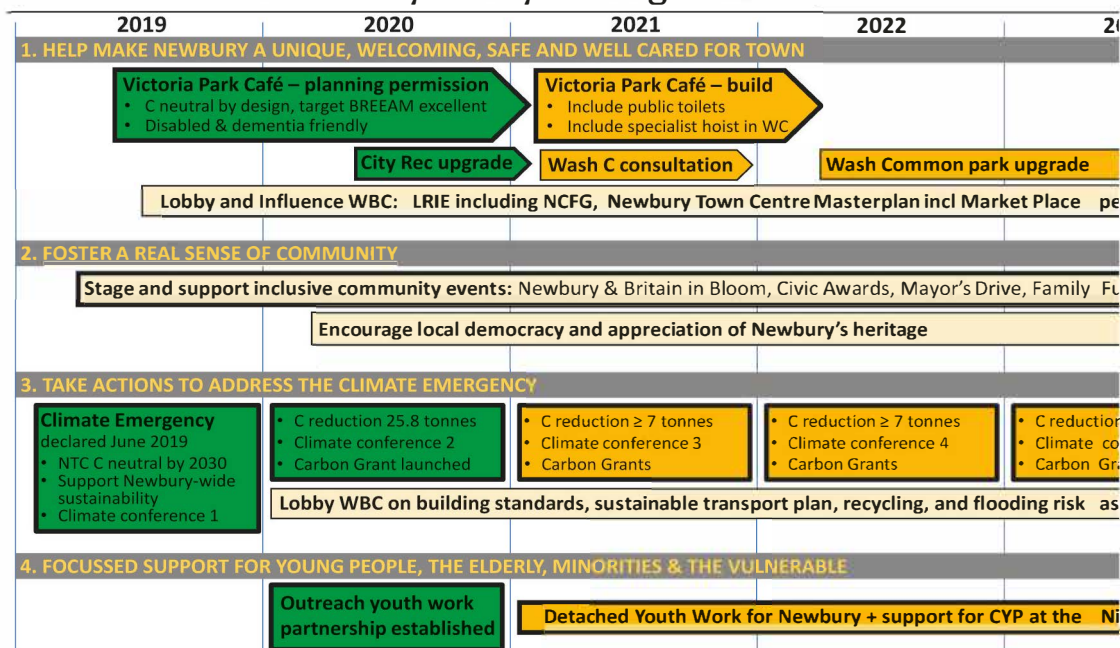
2019 2020 2021 2022 2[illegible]

1. HELP MAKE NEWBURY A UNIQUE, WELCOMING, SAFE AND WELL CARED FOR TOWN

Victoria Park Café – planning permission
• C neutral by design, target BREEAM excellent
• Disabled & dementia friendly

Victoria Park Café – build
• Include public toilets
• Include specialist hoist in WC

City Rec upgrade

Wash C consultation

Wash Common park upgrade

Lobby and Influence WBC: LRIE including NCFG, Newbury Town Centre Masterplan incl Market Place pe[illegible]

2. FOSTER A REAL SENSE OF COMMUNITY

Stage and support inclusive community events: Newbury & Britain in Bloom, Civic Awards, Mayor's Drive, Family Fu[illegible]

Encourage local democracy and appreciation of Newbury's heritage

3. TAKE ACTIONS TO ADDRESS THE CLIMATE EMERGENCY

Climate Emergency
declared June 2019
• NTC C neutral by 2030
• Support Newbury-wide sustainability
• Climate conference 1

• C reduction 25.8 tonnes
• Climate conference 2
• Carbon Grant launched

• C reduction ≥ 7 tonnes
• Climate conference 3
• Carbon Grants

• C reduction ≥ 7 tonnes
• Climate conference 4
• Carbon Grants

• C reductio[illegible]
• Climate co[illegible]
• Carbon Gr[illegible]

Lobby WBC on building standards, sustainable transport plan, recycling, and flooding risk as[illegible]

4. FOCUSSED SUPPORT FOR YOUNG PEOPLE, THE ELDERLY, MINORITIES & THE VULNERABLE

Outreach youth work partnership established

Detached Youth Work for Newbury + support for CYP at the N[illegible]